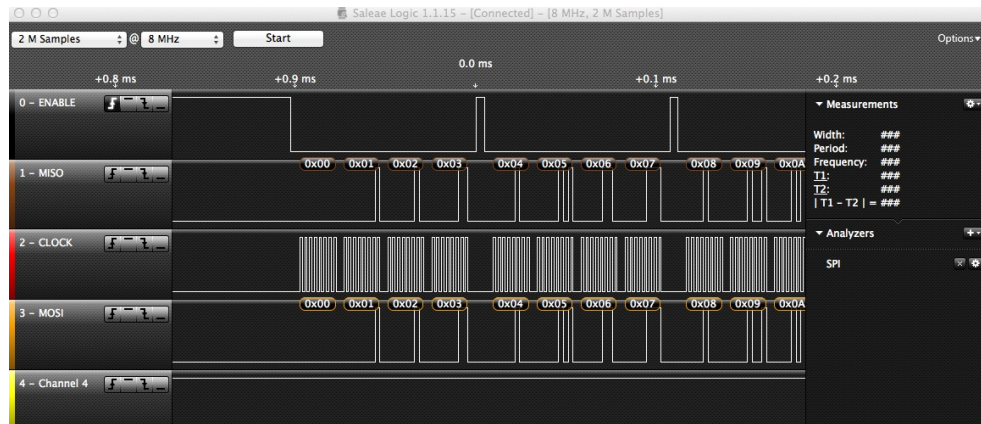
Saleae Logic 1.1.15 - [Connected] - [8 MHz, 2 M Samples]

2 M Samples @ 8 MHz Start

Options

0.0 ms

+0.8 ms +0.9 ms +0.1 ms +0.2 ms

0 - ENABLE

1 - MISO

0x00 0x01 0x02 0x03 0x04 0x05 0x06 0x07 0x08 0x09 0x0A

2 - CLOCK

3 - MOSI

0x00 0x01 0x02 0x03 0x04 0x05 0x06 0x07 0x08 0x09 0x0A

4 - Channel 4

Measurements

Width: ###
Period: ###
Frequency: ###
T1: ###
T2: ###
| T1 - T2 | = ###

Analyzers

SPI